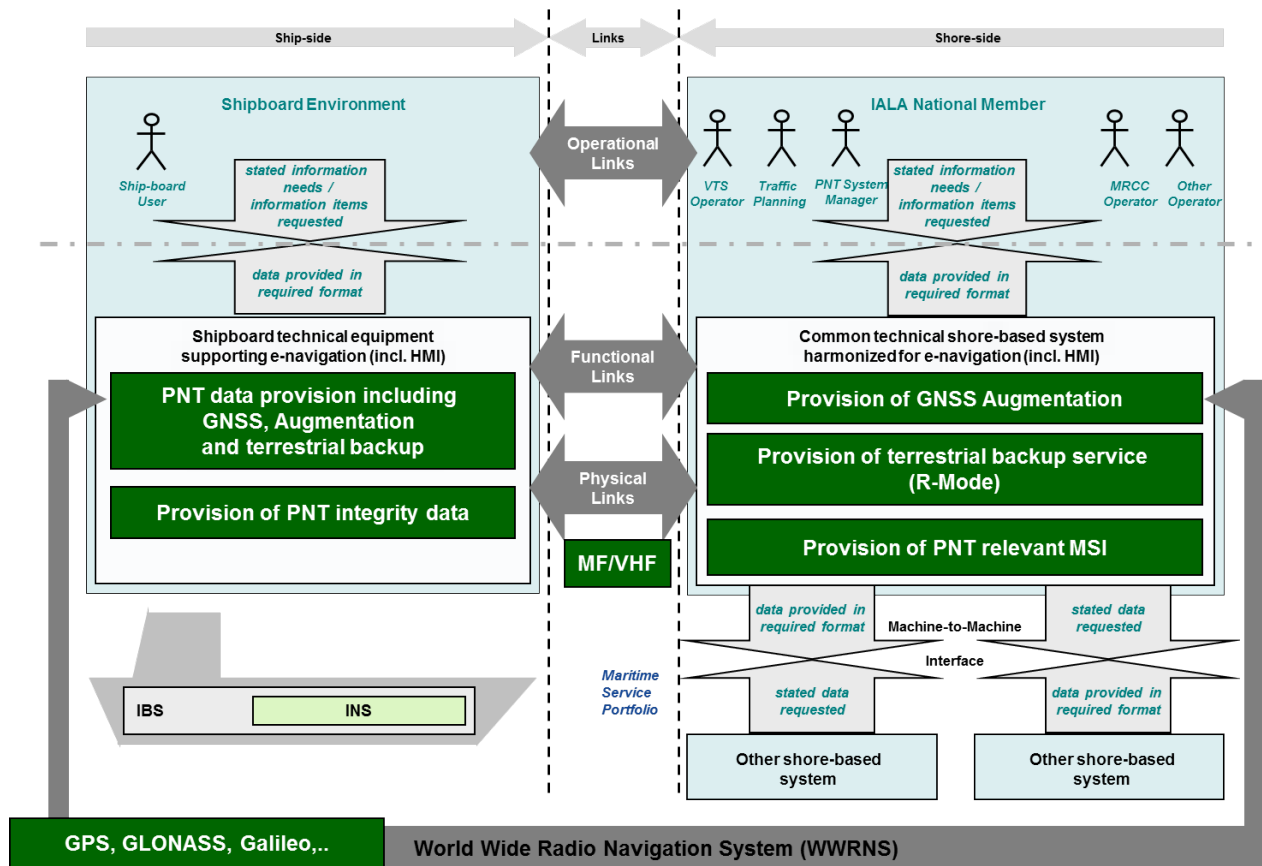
Ship-side

Links

Shore-side

Shipboard Environment

Ship-board User

stated information needs / information items requested

data provided in required format

Operational Links

IALA National Member

VTS Operator

Traffic Planning

PNT System Manager

stated information needs / information items requested

MRCC Operator

Other Operator

data provided in required format

Shipboard technical equipment supporting e-navigation (incl. HMI)

PNT data provision including GNSS, Augmentation and terrestrial backup

Provision of PNT integrity data

Functional Links

Physical Links

MF/VHF

Common technical shore-based system harmonized for e-navigation (incl. HMI)

Provision of GNSS Augmentation

Provision of terrestrial backup service (R-Mode)

Provision of PNT relevant MSI

data provided in required format

stated data requested

Machine-to-Machine

Interface

stated data requested

data provided in required format

Maritime Service Portfolio

IBS

INS

Other shore-based system

Other shore-based system

GPS, GLONASS, Galileo,..

World Wide Radio Navigation System (WWRNS)